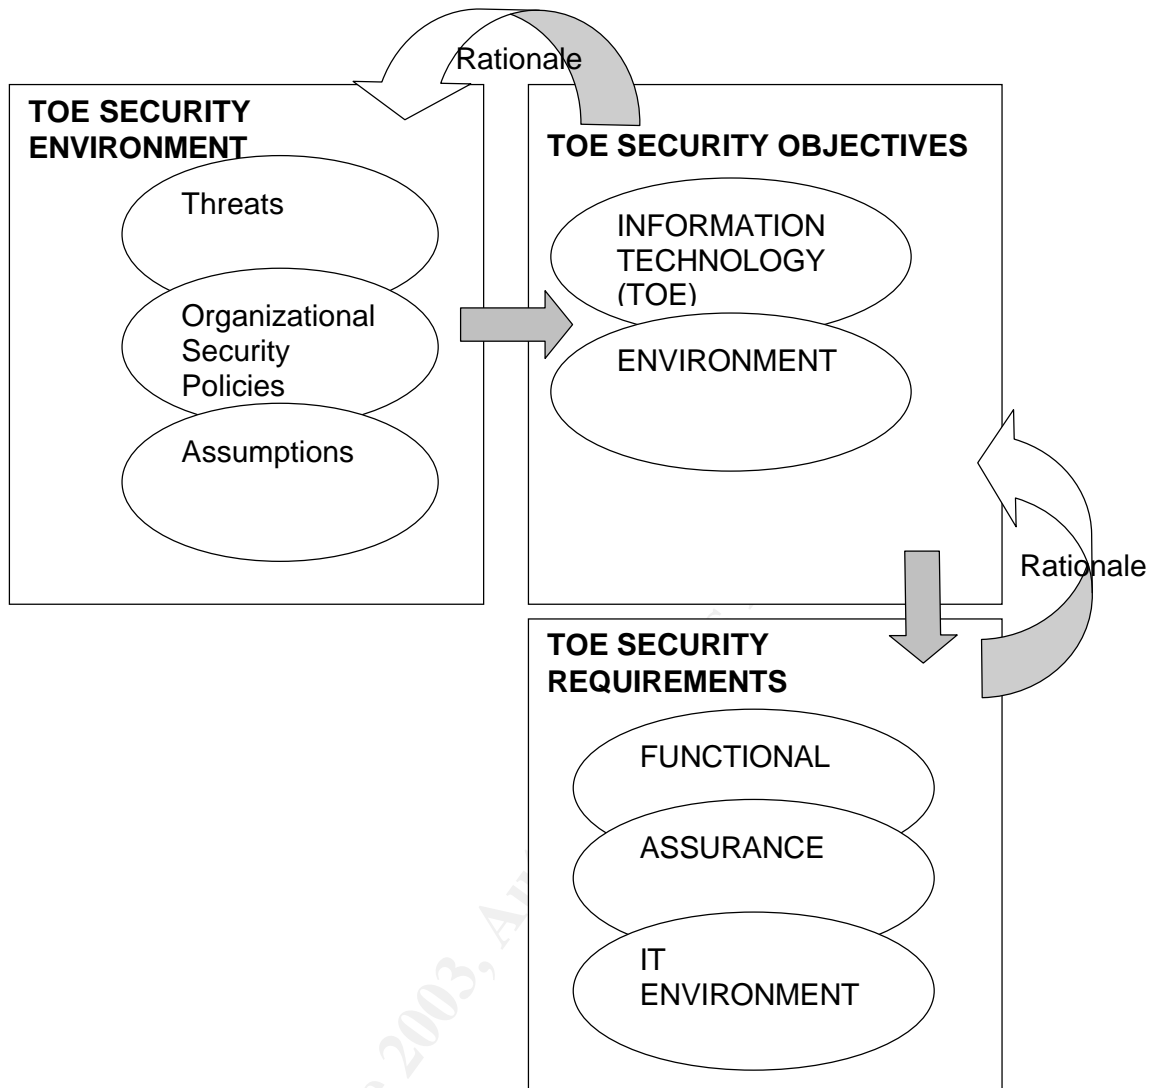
Rationale

TOE SECURITY ENVIRONMENT

Threats

Organizational Security Policies

Assumptions

TOE SECURITY OBJECTIVES

INFORMATION TECHNOLOGY (TOE)

ENVIRONMENT

Rationale

TOE SECURITY REQUIREMENTS

FUNCTIONAL

ASSURANCE

IT ENVIRONMENT

© 2003, A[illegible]